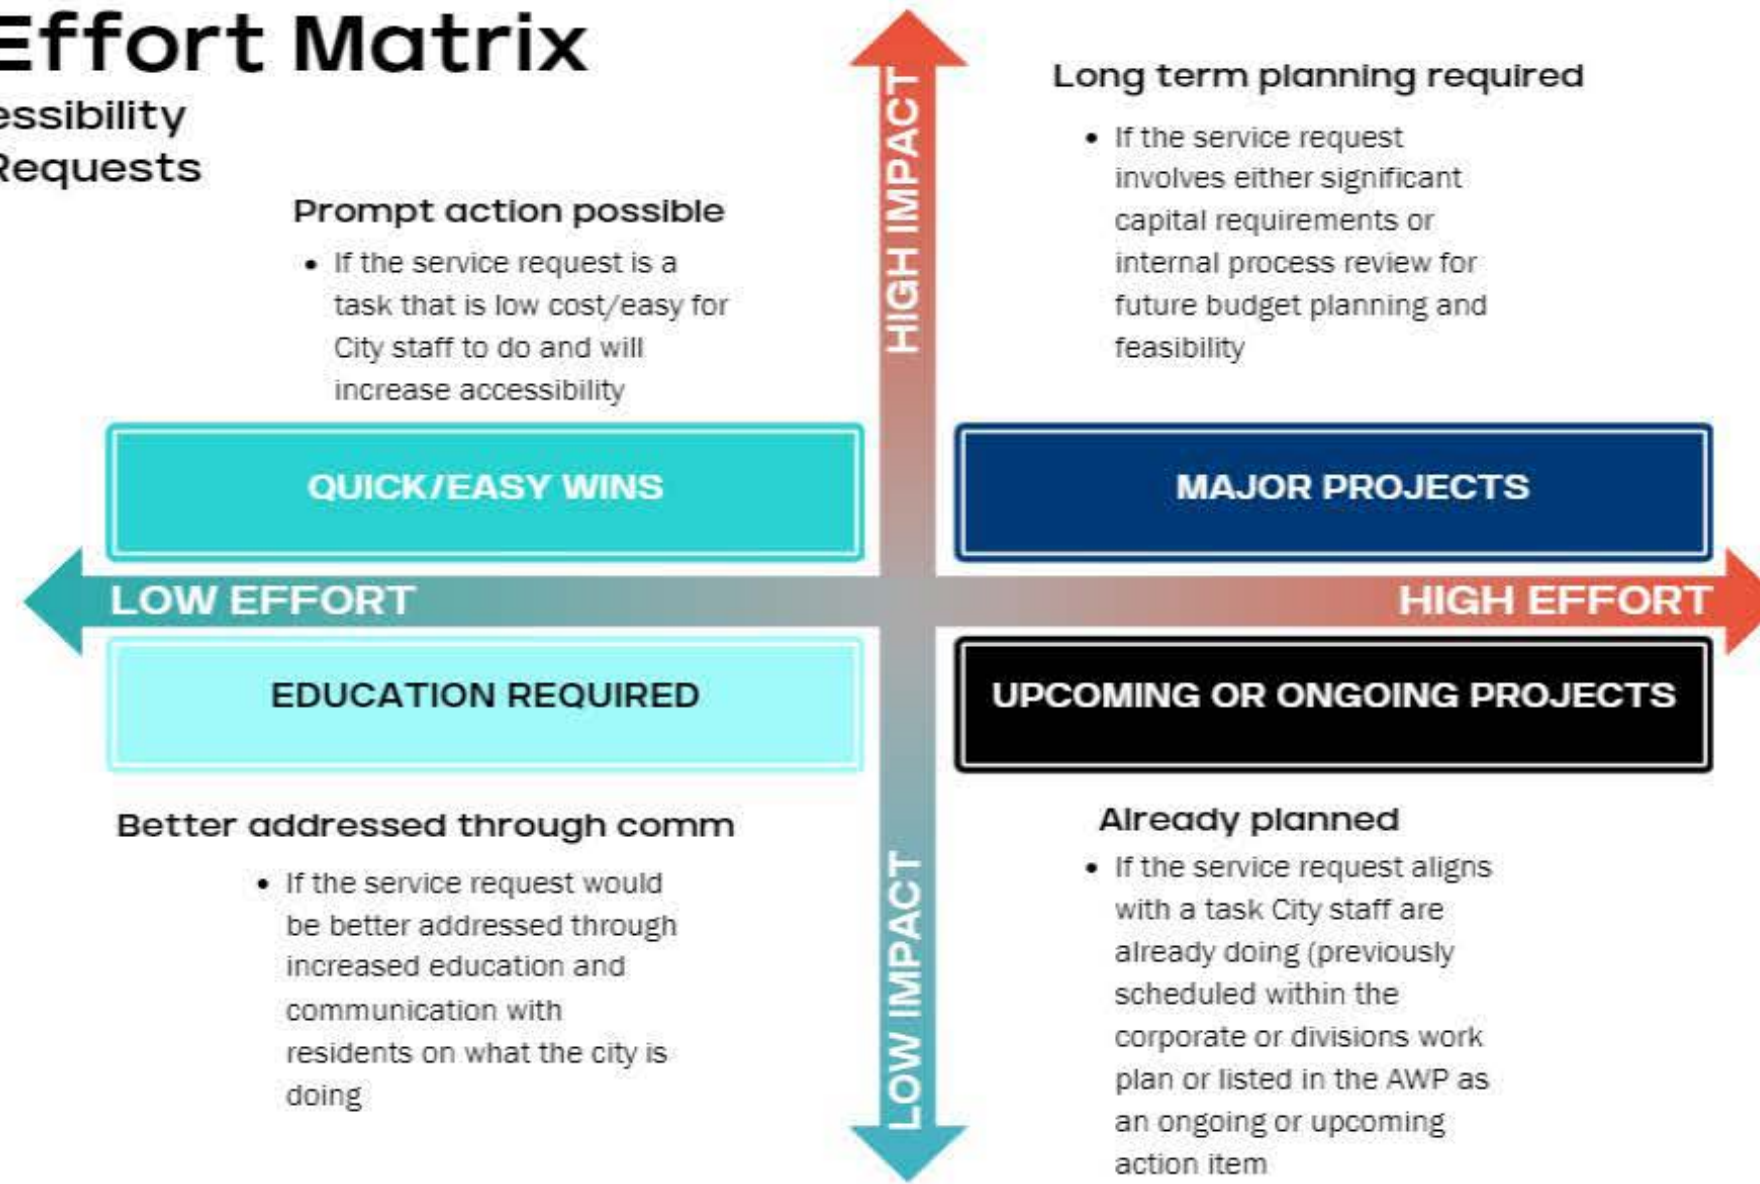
Effort Matrix
essibility
Requests

Prompt action possible
- If the service request is a task that is low cost/easy for City staff to do and will increase accessibility

HIGH IMPACT

Long term planning required
- If the service request involves either significant capital requirements or internal process review for future budget planning and feasibility

QUICK/EASY WINS

MAJOR PROJECTS

LOW EFFORT

HIGH EFFORT

EDUCATION REQUIRED

UPCOMING OR ONGOING PROJECTS

Better addressed through comm
- If the service request would be better addressed through increased education and communication with residents on what the city is doing

LOW IMPACT

Already planned
- If the service request aligns with a task City staff are already doing (previously scheduled within the corporate or divisions work plan or listed in the AWP as an ongoing or upcoming action item